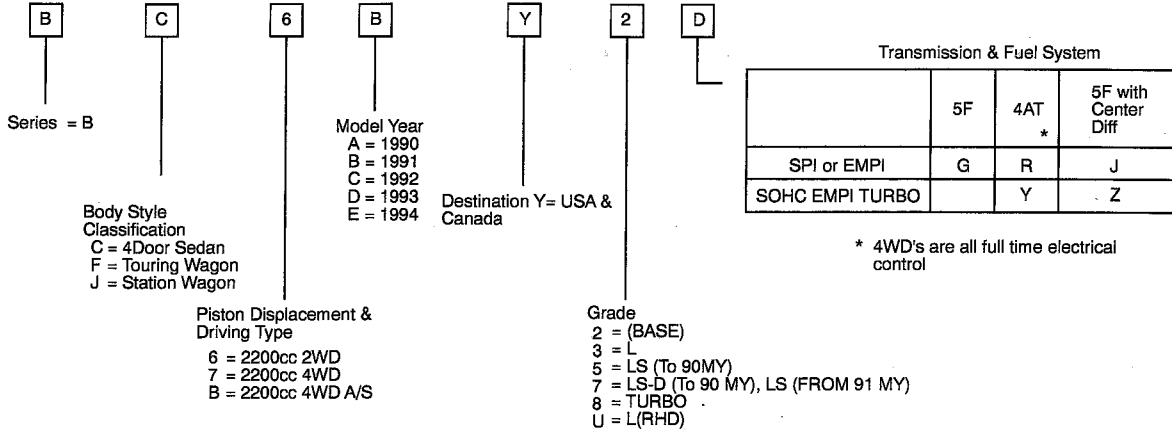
B C 6 B Y 2 D

Series = B

Body Style Classification
C = 4Door Sedan
F = Touring Wagon
J = Station Wagon

Piston Displacement & Driving Type
6 = 2200cc 2WD
7 = 2200cc 4WD
B = 2200cc 4WD A/S

Model Year
A = 1990
B = 1991
C = 1992
D = 1993
E = 1994

Destination Y= USA & Canada

Grade
2 = (BASE)
3 = L
5 = LS (To 90MY)
7 = LS-D (To 90 MY), LS (FROM 91 MY)
8 = TURBO
U = L(RHD)

Transmission & Fuel System

| | 5F | 4AT * | 5F with Center Diff |
|---|---|---|---|
| SPI or EMPI | G | R | J |
| SOHC EMPI TURBO | | Y | Z |

* 4WD's are all full time electrical control